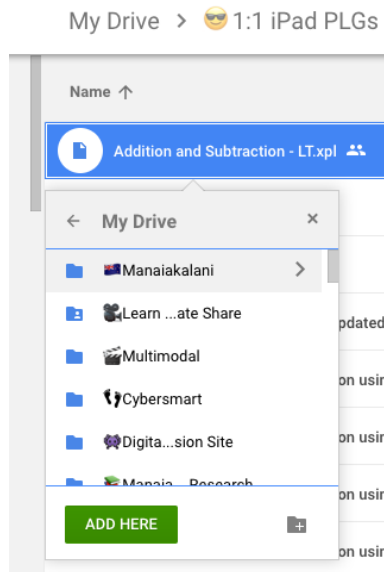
My Drive > 😎1:1 iPad PLGs

Name ↑

Addition and Subtraction - LT.xpl

← My Drive ×

🇳🇿Manaiakalani >

🎥Learn ...ate Share

🎬Multimodal

👣Cybersmart

👾Digita...sion Site

📚Manaia...Research

pdated

on usin

on usin

on usin

on usin

on usin

ADD HERE